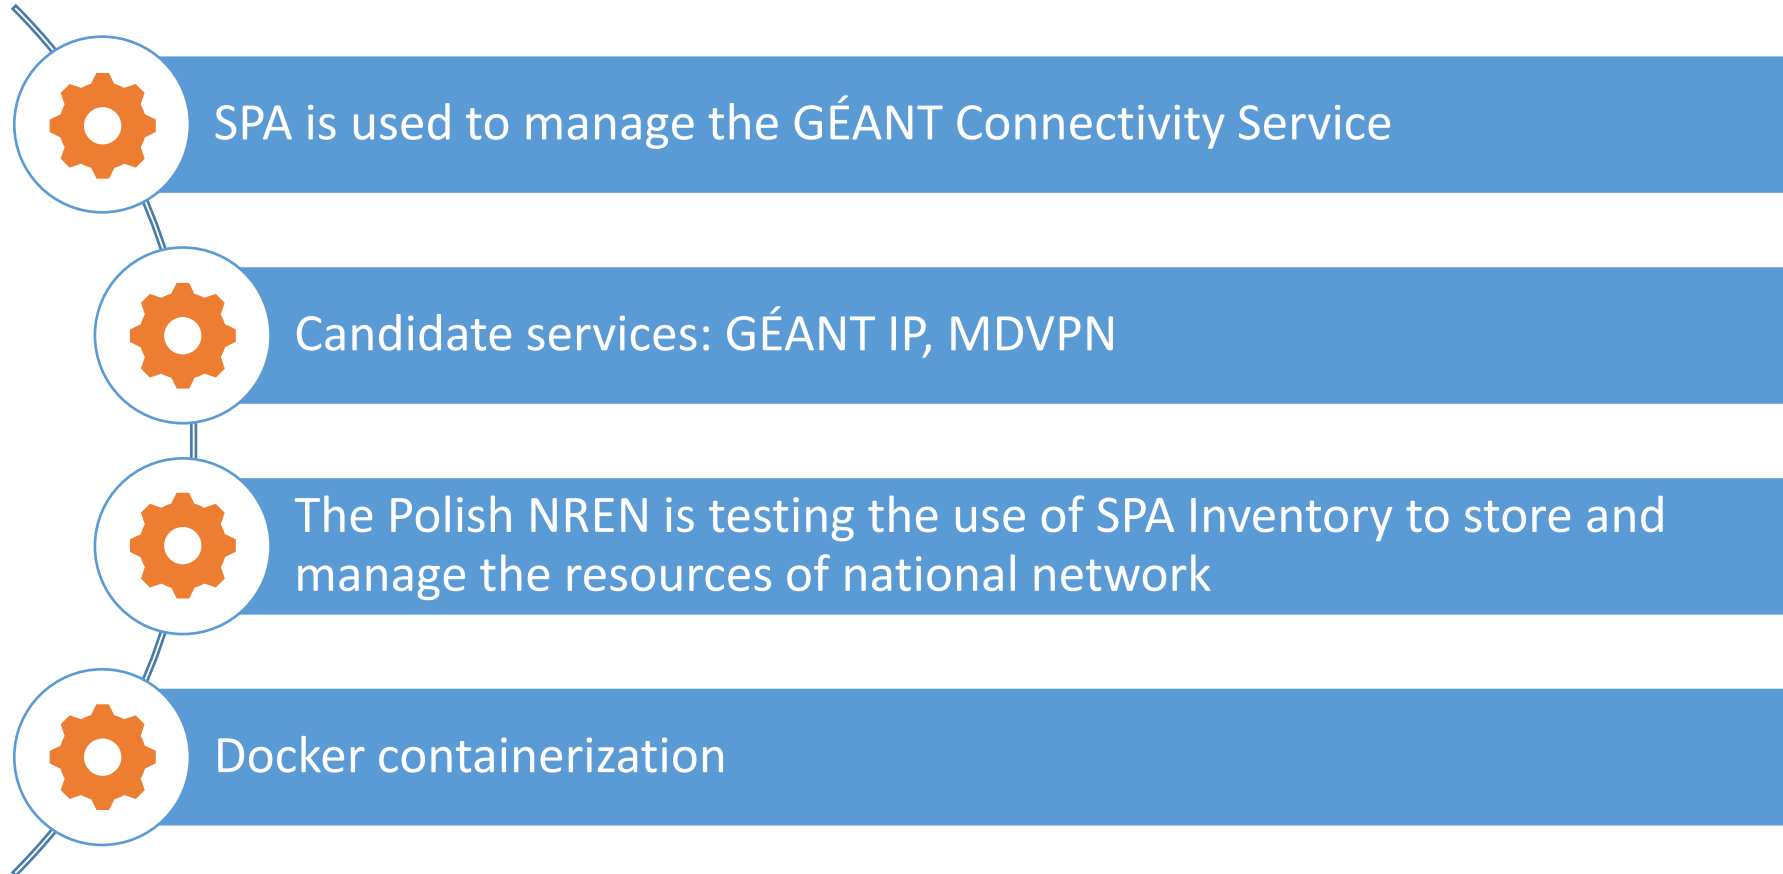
SPA is used to manage the GÉANT Connectivity Service

Candidate services: GÉANT IP, MDVPN

The Polish NREN is testing the use of SPA Inventory to store and manage the resources of national network

Docker containerization